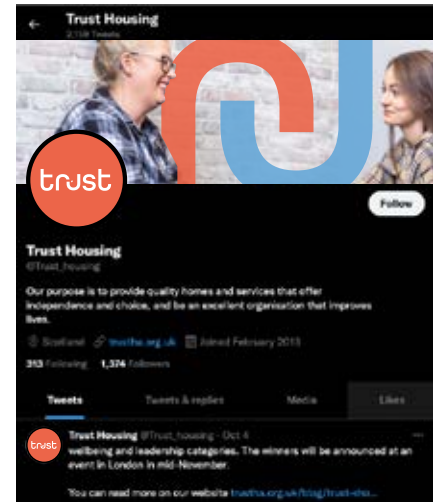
Trust Housing
2,158 Tweets

trust

Follow

Trust Housing
@Trust_housing

Our purpose is to provide quality homes and services that offer independence and choice, and be an excellent organisation that improves lives.

Scotland trustha.org.uk Joined February 2013

313 Following 1,374 Followers

Tweets Tweets & replies Media Likes

trust

Trust Housing @Trust_housing · Oct 4
wellbeing and leadership categories. The winners will be announced at an event in London in mid-November.

You can read more on our website trustha.org.uk/blog/trust-sho...